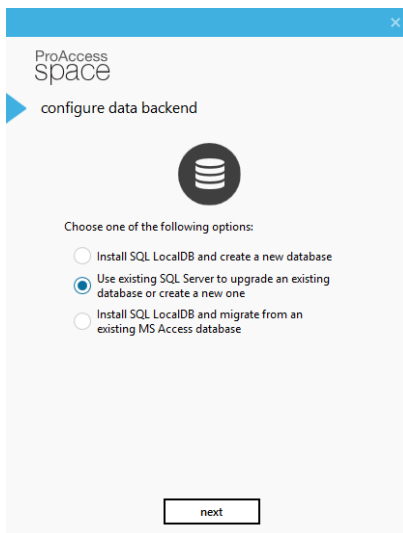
×

ProAccess
space

configure data backend

Choose one of the following options:

Install SQL LocalDB and create a new database

Use existing SQL Server to upgrade an existing database or create a new one

Install SQL LocalDB and migrate from an existing MS Access database

next